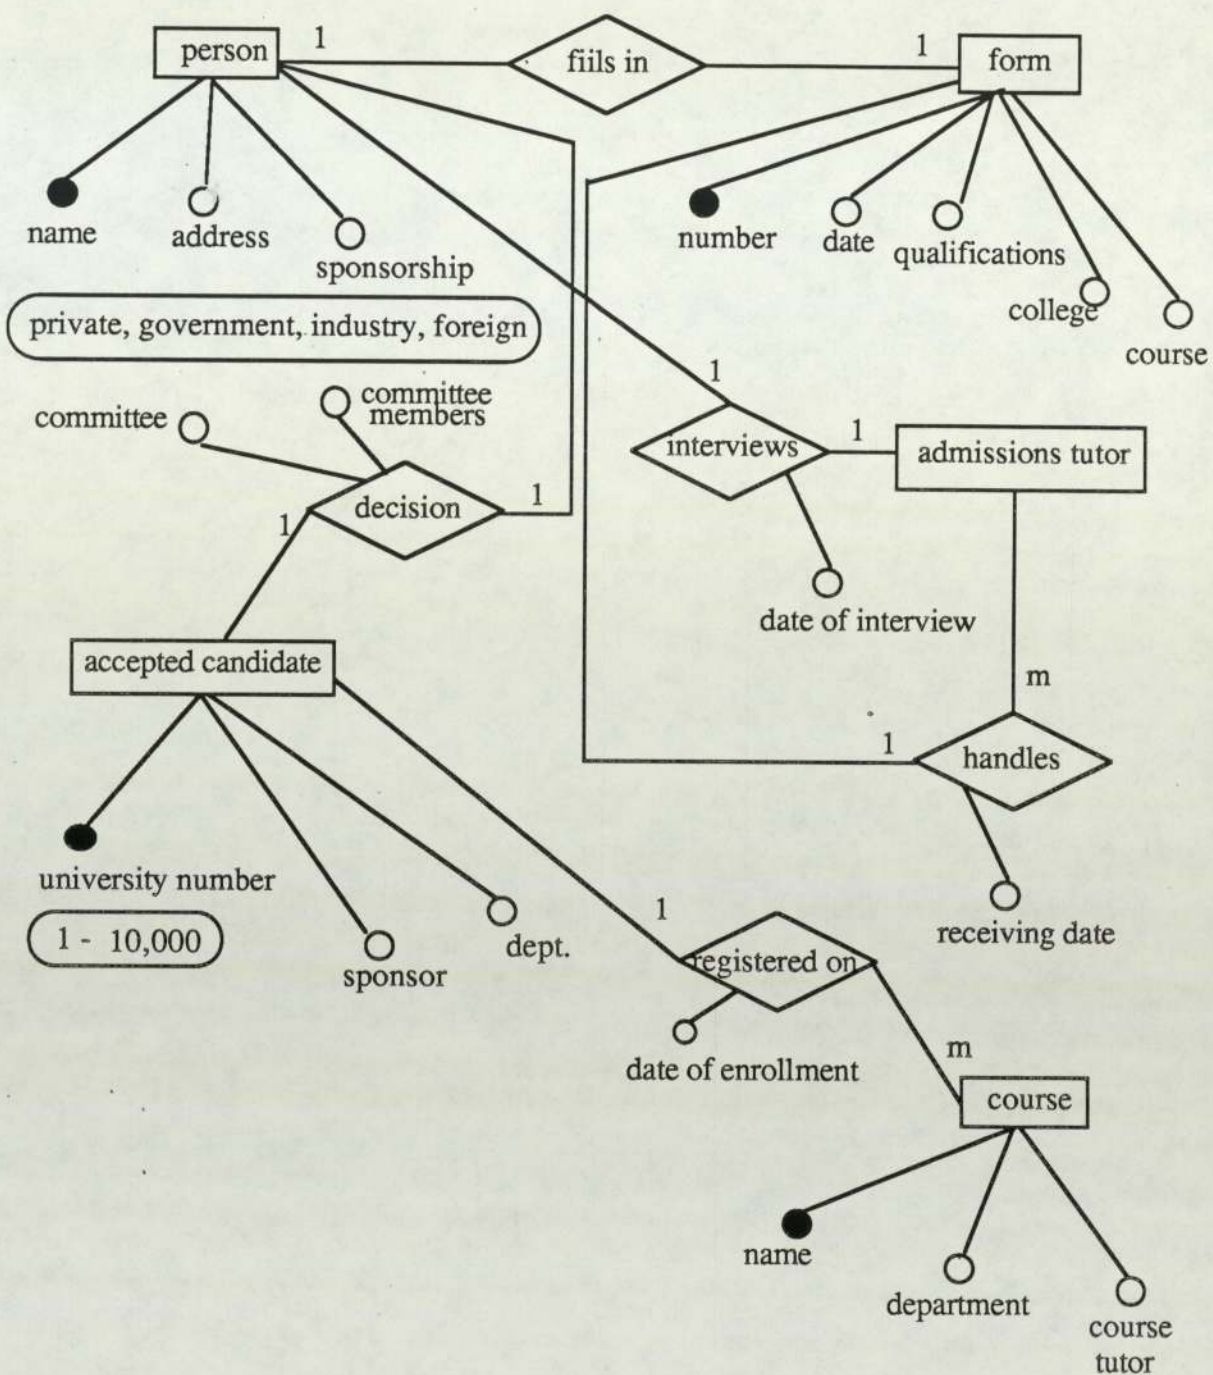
person
1
fills in
1
form

name
address
sponsorship
number
date
qualifications
college
course

private, government, industry, foreign

1
committee
committee members
interviews
1
admissions tutor
decision
1
1

date of interview

accepted candidate
m
1
handles

university number
1 - 10,000
sponsor
dept.
1
registered on
receiving date

date of enrollment
m
course

name
department
course tutor